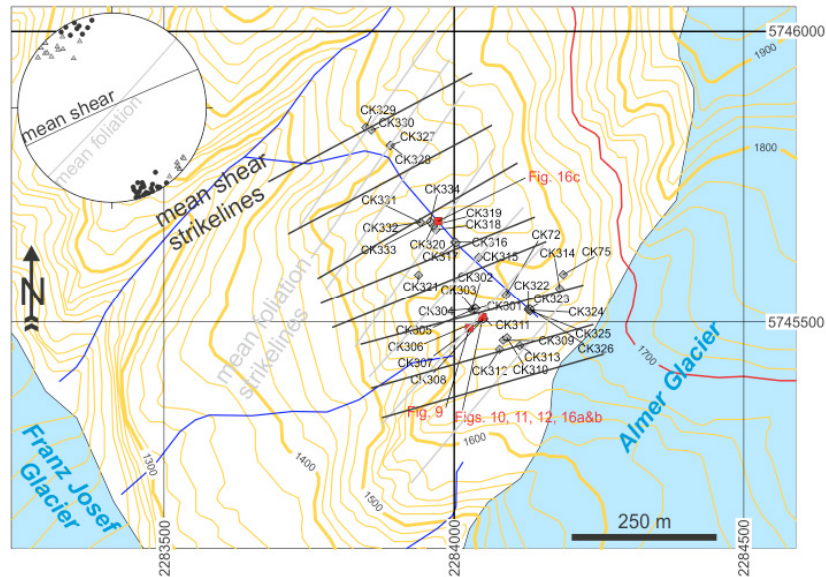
5746000
1900
1800
5745500
1700
1600
1500
1400
1300
mean shear
mean foliation
mean shear strikelines
mean foliation strikelines
N
CK329
CK330
CK327
CK328
CK334
Fig. 16c
CK331
CK319
CK332
CK318
CK72
CK333
CK320
CK316
CK314
CK75
CK317
CK315
CK321
CK302
CK303
CK322
CK323
CK304
CK301
CK324
CK305
CK311
CK325
CK306
CK309
CK326
CK307
CK313
CK308
CK312
CK310
Fig. 9
Figs. 10, 11, 12, 16a&b
Almer Glacier
Franz Josef Glacier
250 m
2283500
2284000
2284500